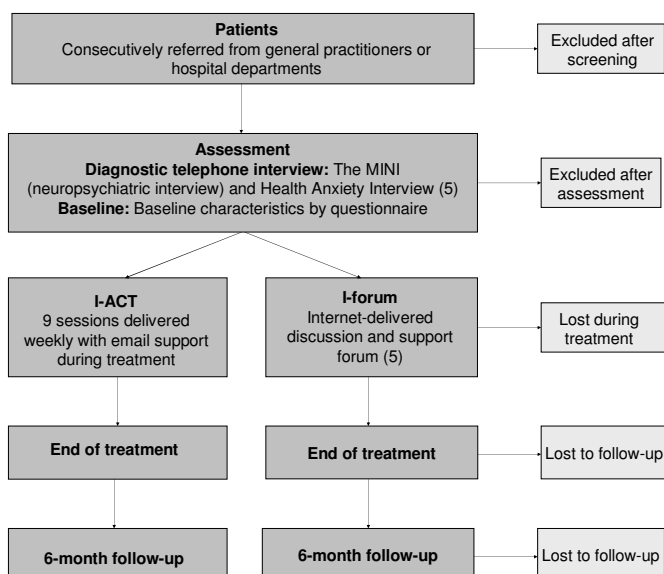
Patients
Consecutively referred from general practitioners or hospital departments

Excluded after screening

Assessment
Diagnostic telephone interview: The MINI (neuropsychiatric interview) and Health Anxiety Interview (5)
Baseline: Baseline characteristics by questionnaire

Excluded after assessment

I-ACT
9 sessions delivered weekly with email support during treatment

I-forum
Internet-delivered discussion and support forum (5)

Lost during treatment

End of treatment

End of treatment

Lost to follow-up

6-month follow-up

6-month follow-up

Lost to follow-up